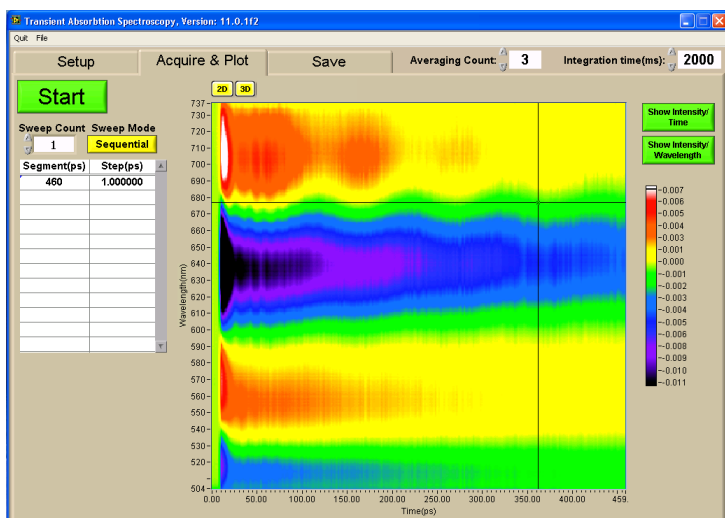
Transient Absorbtion Spectroscopy, Version: 11.0.1f2

Quit File

Setup

Acquire & Plot

Save

Averaging Count: 3

Integration time(ms): 2000

Start

Sweep Count 1

Sweep Mode Sequential

| Segment(ps) | Step(ps) |
|---|---|
| 460 | 1.000000 |

2D 3D

Show Intensity/ Time

Show Intensity/ Wavelength

737 730 720 710 700 690 680 670 660 650 640 630 620 610 600 590 580 570 560 550 540 530 520 504

Wavelength(nm)

0.00 50.00 100.00 150.00 200.00 250.00 300.00 350.00 400.00 459.

Time(ps)

0.007 0.006 0.005 0.004 0.003 0.002 0.001 0.000 -0.001 -0.002 -0.003 -0.004 -0.005 -0.006 -0.008 -0.009 -0.010 -0.011